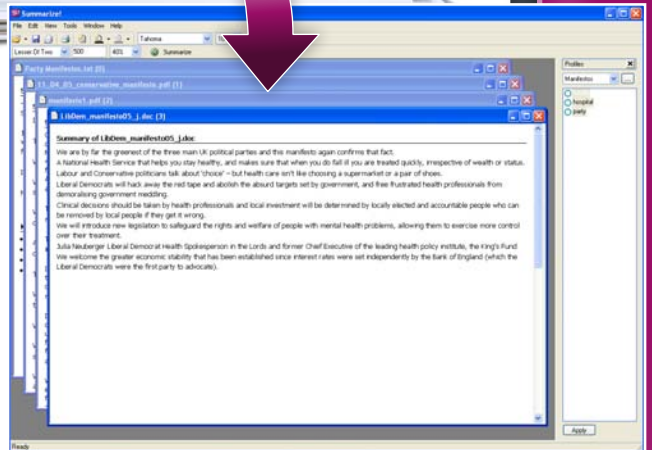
Summarize!

File Edit View Tools Window Help

Tahoma

Lesser Of Two 500 401 Summarize

Party Manifestos.txt (0)

11_04_05_conservative_manifesto.pdf (1)

manifesto1.pdf (2)

LibDem_manifesto05_j.doc (3)

Summary of LibDem_manifesto05_j.doc

We are by far the greenest of the three main UK political parties and this manifesto again confirms that fact.

A National Health Service that helps you stay healthy, and makes sure that when you do fall ill you are treated quickly, irrespective of wealth or status.

Labour and Conservative politicians talk about 'choice' – but health care isn't like choosing a supermarket or a pair of shoes.

Liberal Democrats will hack away the red tape and abolish the absurd targets set by government, and free frustrated health professionals from demoralising government meddling.

Clinical decisions should be taken by health professionals and local investment will be determined by locally elected and accountable people who can be removed by local people if they get it wrong.

We will introduce new legislation to safeguard the rights and welfare of people with mental health problems, allowing them to exercise more control over their treatment.

Julia Neuberger Liberal Democrat Health Spokesperson in the Lords and former Chief Executive of the leading health policy institute, the King's Fund

We welcome the greater economic stability that has been established since interest rates were set independently by the Bank of England (which the Liberal Democrats were the first party to advocate).

Profiles

Manifestos

hospital

party

Apply

Ready